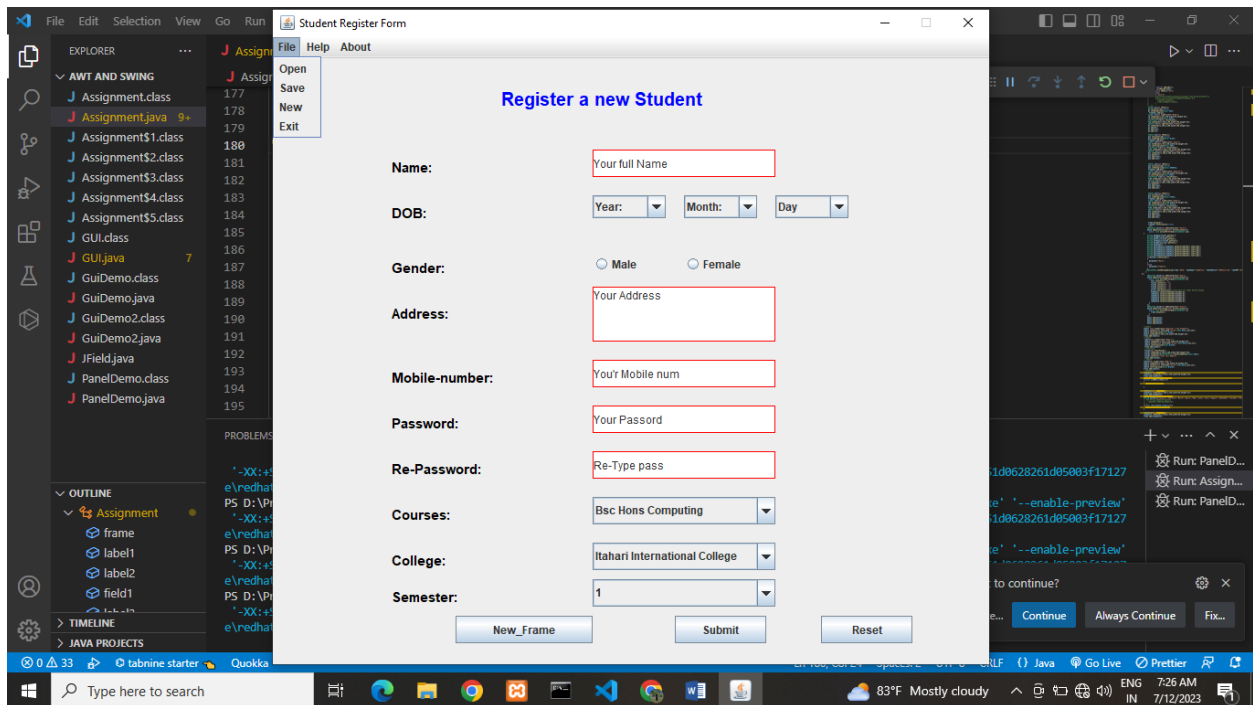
File Edit Selection View Go Run

EXPLORER ...
AWT AND SWING
Assignment.class
Assignment.java 9+
Assignment$1.class
Assignment$2.class
Assignment$3.class
Assignment$4.class
Assignment$5.class
GUI.class
GUI.java 7
GuiDemo.class
GuiDemo.java
GuiDemo2.class
GuiDemo2.java
JField.java
PanelDemo.class
PanelDemo.java

OUTLINE
Assignment
frame
label1
label2
field1
TIMELINE
JAVA PROJECTS

177
178
179
180
181
182
183
184
185
186
187
188
189
190
191
192
193
194
195

PROBLEMS

'-XX:+S
e\redhat
PS D:\Pr
'-XX:+S
e\redhat
PS D:\Pr
'-XX:+S
e\redhat
PS D:\Pr
'-XX:+S
e\redhat

Student Register Form
File Help About
Open
Save
New
Exit

Register a new Student

Name: Your full Name
DOB: Year: Month: Day
Gender: Male Female
Address: Your Address
Mobile-number: You'r Mobile num
Password: Your Passord
Re-Password: Re-Type pass
Courses: Bsc Hons Computing
College: Itahari International College
Semester: 1

New_Frame Submit Reset

1d0628261d05003f17127
e' '--enable-preview'
1d0628261d05003f17127
e' '--enable-preview'

Run: PanelD...
Run: Assign...
Run: PanelD...

to continue?
Continue Always Continue Fix...

⊗ 0 ⚠ 33 tabnine starter Quokka
LF {} Java Go Live Prettier

Type here to search
83°F Mostly cloudy ENG IN 7:26 AM 7/12/2023